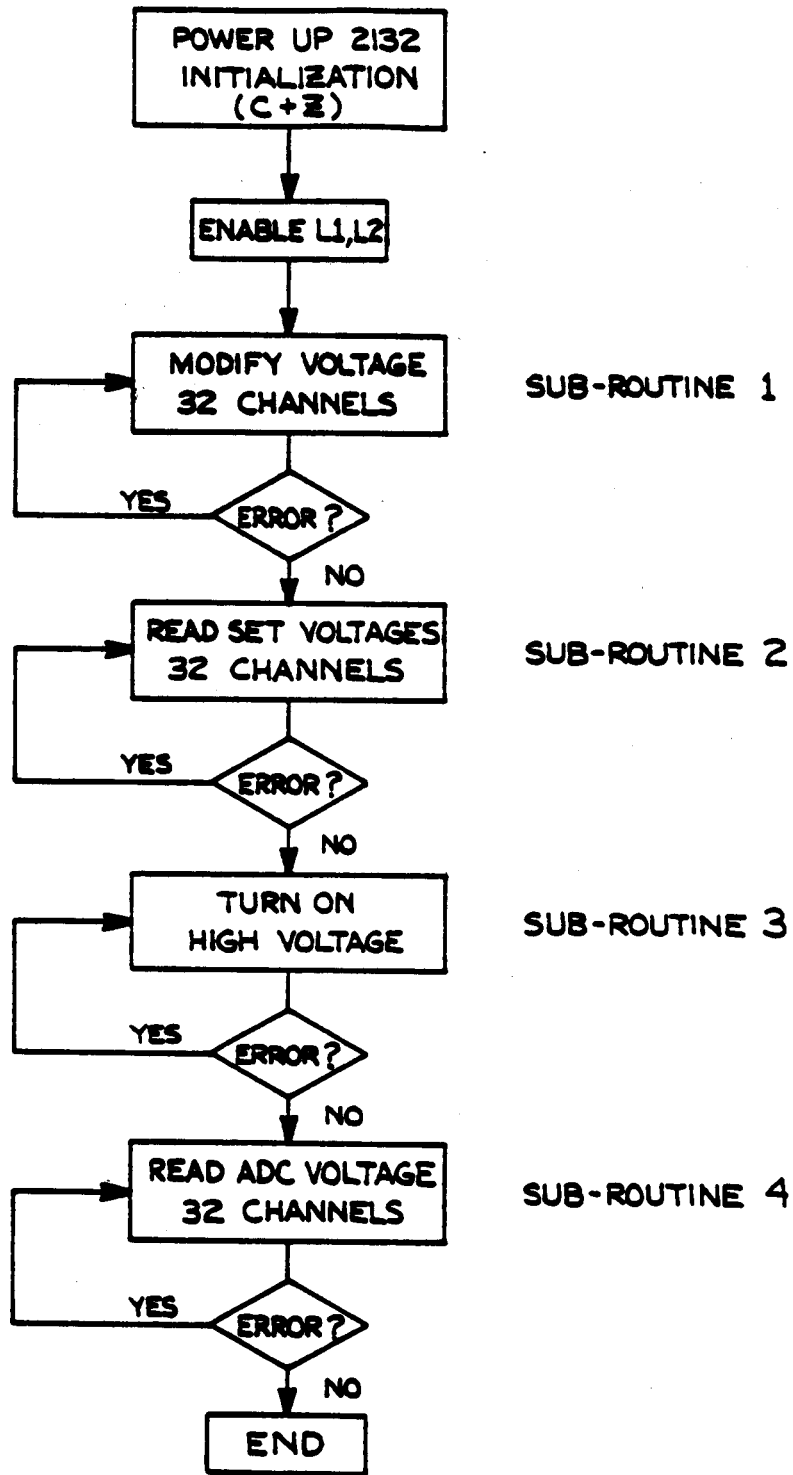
POWER UP 2132
INITIALIZATION
(C+Z)

ENABLE L1,L2

MODIFY VOLTAGE
32 CHANNELS

SUB-ROUTINE 1

YES

ERROR?

NO

READ SET VOLTAGES
32 CHANNELS

SUB-ROUTINE 2

YES

ERROR?

NO

TURN ON
HIGH VOLTAGE

SUB-ROUTINE 3

YES

ERROR?

NO

READ ADC VOLTAGE
32 CHANNELS

SUB-ROUTINE 4

YES

ERROR?

NO

END